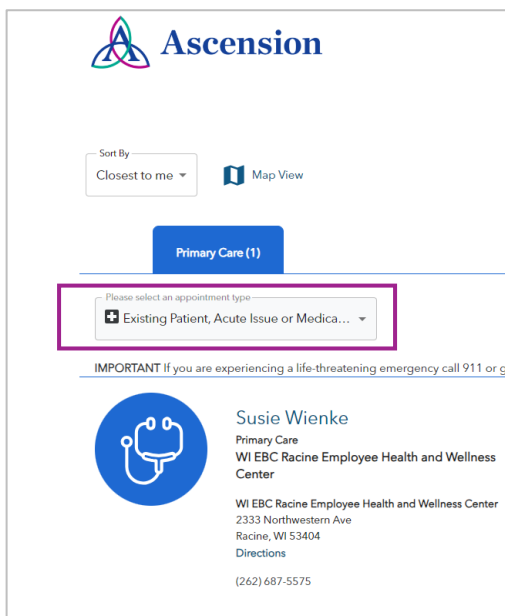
Ascension

Sort By
Closest to me

Map View

Primary Care (1)

Please select an appointment type
Existing Patient, Acute Issue or Medica...

IMPORTANT If you are experiencing a life-threatening emergency call 911 or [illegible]

Susie Wienke
Primary Care
WI EBC Racine Employee Health and Wellness Center

WI EBC Racine Employee Health and Wellness Center
2333 Northwestern Ave
Racine, WI 53404
Directions

(262) 687-5575